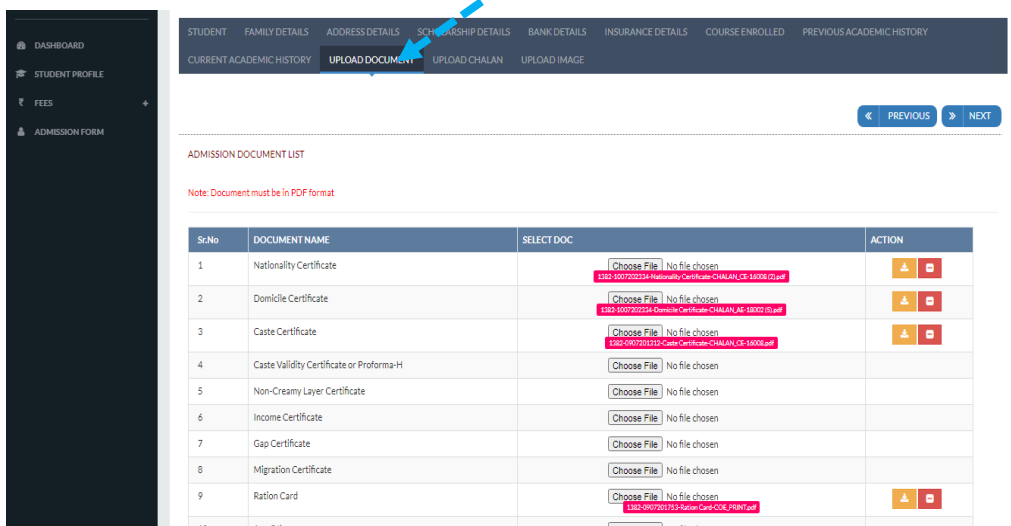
DASHBOARD
STUDENT PROFILE
₹ FEES +
ADMISSION FORM

STUDENT | FAMILY DETAILS | ADDRESS DETAILS | SCHOLARSHIP DETAILS | BANK DETAILS | INSURANCE DETAILS | COURSE ENROLLED | PREVIOUS ACADEMIC HISTORY
CURRENT ACADEMIC HISTORY | UPLOAD DOCUMENT | UPLOAD CHALAN | UPLOAD IMAGE

« PREVIOUS | » NEXT

ADMISSION DOCUMENT LIST

Note: Document must be in PDF format

| Sr.No | DOCUMENT NAME | SELECT DOC | ACTION |
|---|---|---|---|
| 1 | Nationality Certificate | Choose File No file chosen 1382-1007202234-Nationality-Certificate-CHALAN_CE-16008 (2).pdf | |
| 2 | Domicile Certificate | Choose File No file chosen 1382-1007202234-Domicile Certificate-CHALAN_AE-18002 (5).pdf | |
| 3 | Caste Certificate | Choose File No file chosen 1382-0907201212-Caste Certificate-CHALAN_CE-16008.pdf | |
| 4 | Caste Validity Certificate or Proforma-H | Choose File No file chosen | |
| 5 | Non-Creamy Layer Certificate | Choose File No file chosen | |
| 6 | Income Certificate | Choose File No file chosen | |
| 7 | Gap Certificate | Choose File No file chosen | |
| 8 | Migration Certificate | Choose File No file chosen | |
| 9 | Ration Card | Choose File No file chosen 1382-0907201753-Ration Card-COE_PRINT.pdf | |